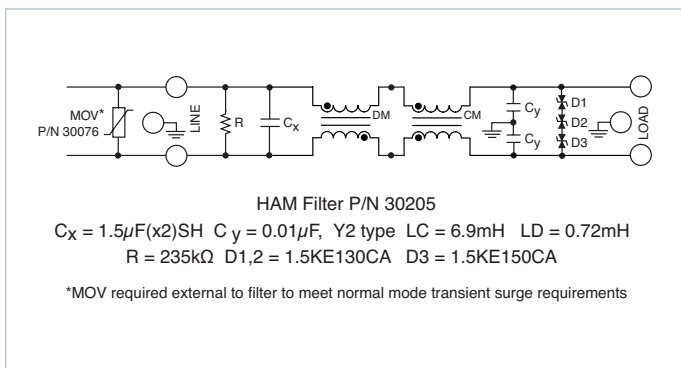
MOV*
P/N 30076

LINE

R

$C_x$

DM

CM

$C_y$

$C_y$

D1

D2

D3

LOAD

HAM Filter P/N 30205

$C_X = 1.5\mu F(x2)SH$ $C_y = 0.01\mu F$, Y2 type LC = 6.9mH LD = 0.72mH

R = 235kΩ D1,2 = 1.5KE130CA D3 = 1.5KE150CA

*MOV required external to filter to meet normal mode transient surge requirements